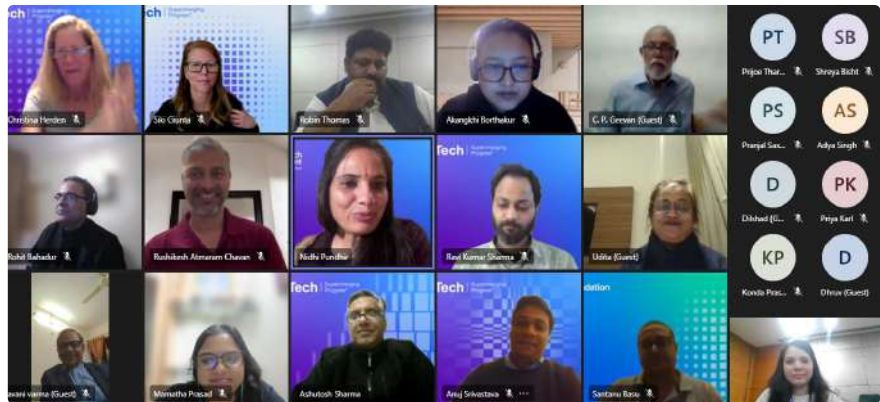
ech
Christina Herden
Tech
Sio Giunta
Robin Thomas
Akangkhi Borthakur
C. P. Geevan (Guest)
PT
Prijoe Thar...
SB
Shreya Bicht
PS
Pranjal Sas...
AS
Adya Singh
D
Dilshad (G...
PK
Priya Karl
KP
Konda Pras...
D
Dhruv (Guest)
Rohit Bahadur
Rushikesh Atmaram Chavan
Nidhi Pundhir
Tech
Ravi Kumar Sharma
Udita (Guest)
awani varma (Guest)
Mamatha Prasad
Tech
Ashutosh Sharma
Tech
Anuj Srivastava
ndation
Santanu Basu